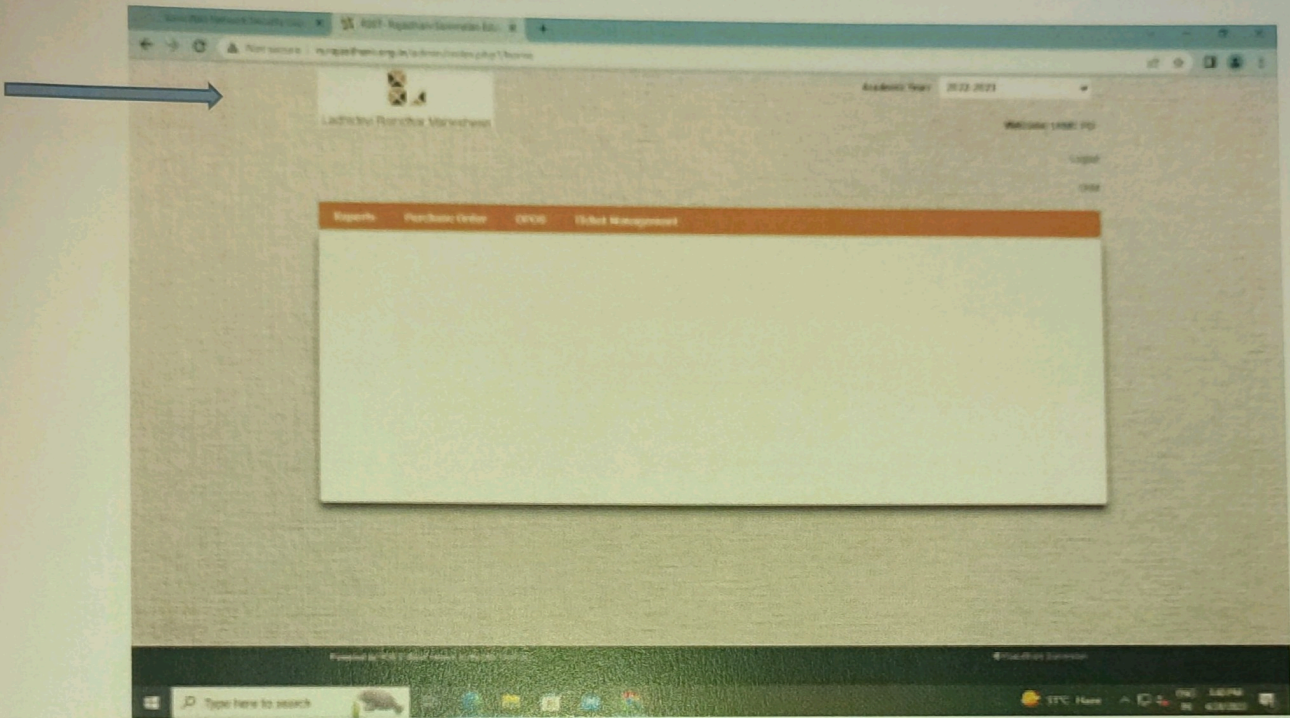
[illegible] | RSST- Rajasthan Samrakan Ed... | +

Not secure | rsstrajasthan.org.in/admin/index.php?/home

Academic Year: 2022-2023

Ladhdevi Ronidhar Maheshwari

Welcome: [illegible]

Logout

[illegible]

Reports | Purchase Order | DPOS | Outlet Management

Powered by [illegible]

© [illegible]

Type here to search

33°C Haze

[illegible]